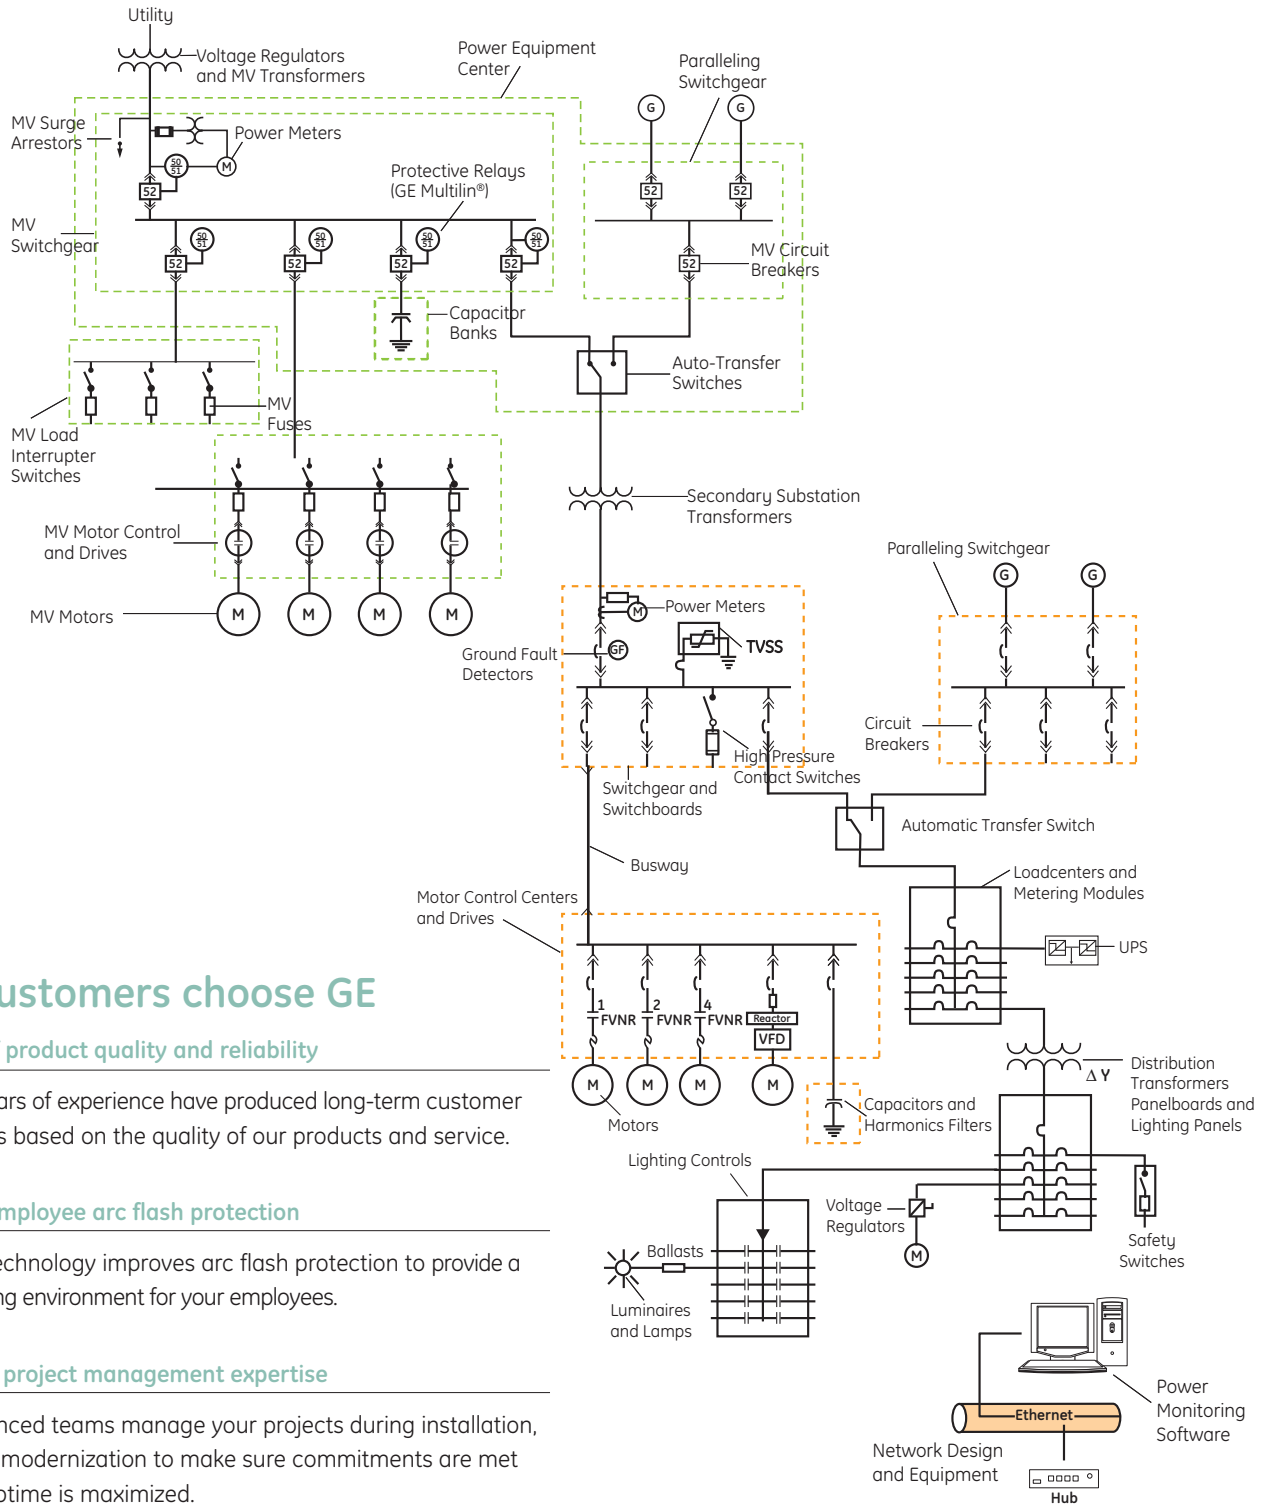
Utility
Voltage Regulators and MV Transformers
Power Equipment Center
Paralleling Switchgear
G
G
MV Surge Arrestors
Power Meters
M
50 51
52
Protective Relays (GE Multilin®)
MV Switchgear
50 51
52
50 51
52
50 51
52
50 51
52
52
52
52
MV Circuit Breakers
Capacitor Banks
Auto-Transfer Switches
MV Fuses
MV Load Interrupter Switches
MV Motor Control and Drives
MV Motors
M
M
M
M
Secondary Substation Transformers
Paralleling Switchgear
G
G
Power Meters
M
TVSS
Ground Fault Detectors
GF
Circuit Breakers
High Pressure Contact Switches
Switchgear and Switchboards
Automatic Transfer Switch
Busway
Loadcenters and Metering Modules
Motor Control Centers and Drives
UPS
1 FVNR
2 FVNR
4 FVNR
Reactor
VFD
Distribution Transformers Panelboards and Lighting Panels
ΔY
M
M
M
M
Motors
Capacitors and Harmonics Filters
Lighting Controls
Voltage Regulators
M
Ballasts
Luminaires and Lamps
Safety Switches
Power Monitoring Software
Ethernet
Network Design and Equipment
Hub

ustomers choose GE

product quality and reliability

ars of experience have produced long-term customer s based on the quality of our products and service.

mployee arc flash protection

echnology improves arc flash protection to provide a ng environment for your employees.

project management expertise

nced teams manage your projects during installation, modernization to make sure commitments are met otime is maximized.